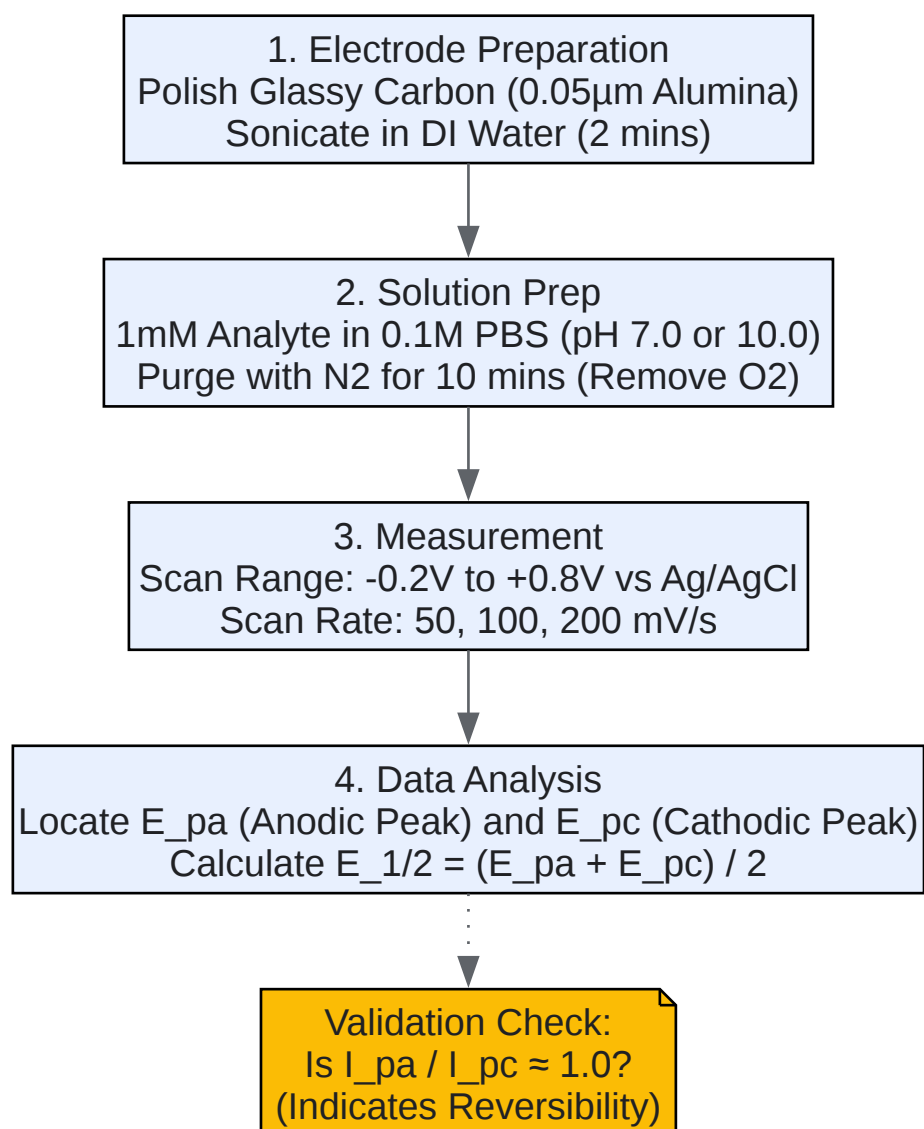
1. Electrode Preparation
Polish Glassy Carbon (0.05µm Alumina)
Sonicate in DI Water (2 mins)

2. Solution Prep
1mM Analyte in 0.1M PBS (pH 7.0 or 10.0)
Purge with N2 for 10 mins (Remove O2)

3. Measurement
Scan Range: -0.2V to +0.8V vs Ag/AgCl
Scan Rate: 50, 100, 200 mV/s

4. Data Analysis
Locate E_pa (Anodic Peak) and E_pc (Cathodic Peak)
Calculate E_1/2 = (E_pa + E_pc) / 2

Validation Check:
Is I_pa / I_pc ≈ 1.0?
(Indicates Reversibility)